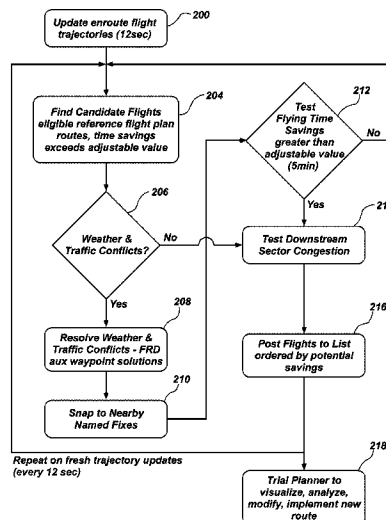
Update enroute flight trajectories (12sec)

200

Find Candidate Flights eligible reference flight plan routes, time savings exceeds adjustable value

204

206

Weather & Traffic Conflicts?

No

Yes

208

Resolve Weather & Traffic Conflicts - FRD aux waypoint solutions

210

Snap to Nearby Named Fixes

212

Test Flying Time Savings greater than adjustable value (5min)

No

Yes

21

Test Downstream Sector Congestion

216

Post Flights to List ordered by potential savings

Repeat on fresh trajectory updates (every 12 sec)

218

Trial Planner to visualize, analyze, modify, implement new route